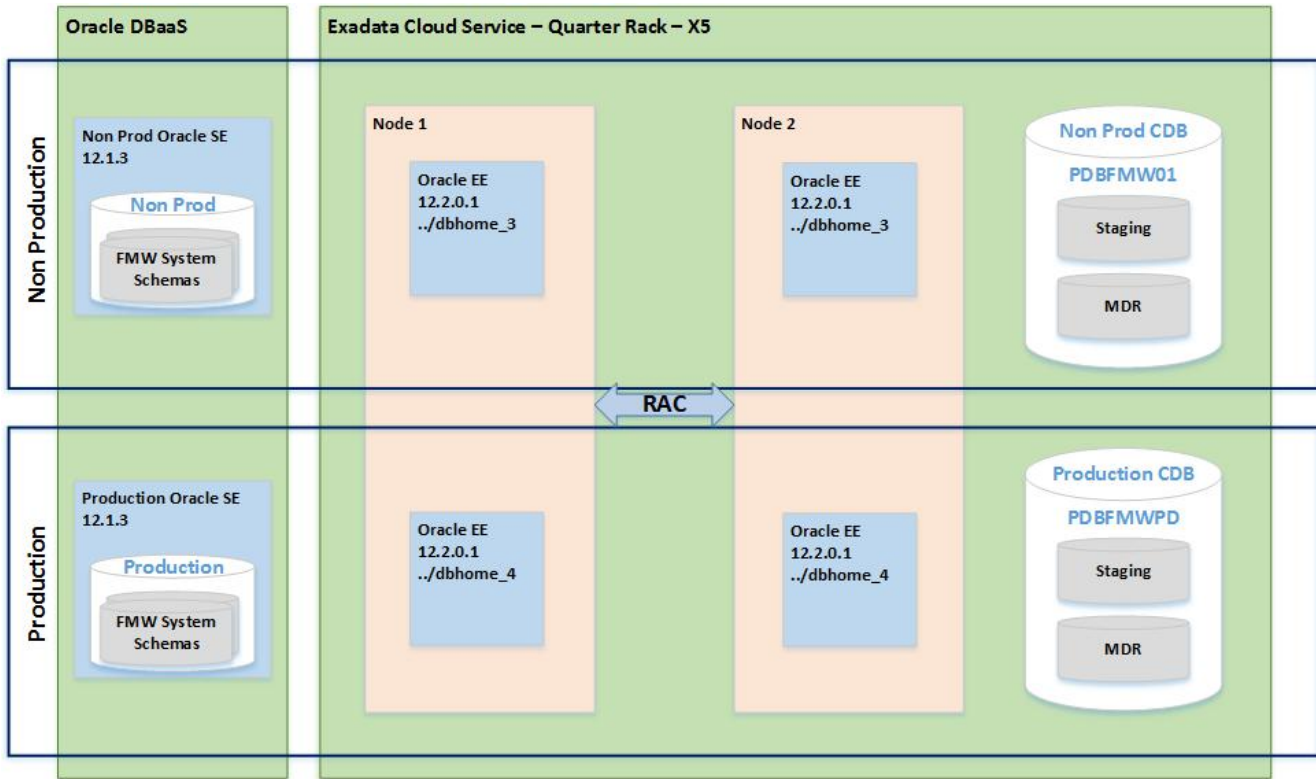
Oracle DBaaS

Exadata Cloud Service – Quarter Rack – X5

Non Production

Non Prod Oracle SE 12.1.3

Non Prod

FMW System Schemas

Node 1

Oracle EE 12.2.0.1 ../dbhome_3

Node 2

Oracle EE 12.2.0.1 ../dbhome_3

Non Prod CDB

PDBFMW01

Staging

MDR

RAC

Production

Production Oracle SE 12.1.3

Production

FMW System Schemas

Oracle EE 12.2.0.1 ../dbhome_4

Oracle EE 12.2.0.1 ../dbhome_4

Production CDB

PDBFMWPD

Staging

MDR